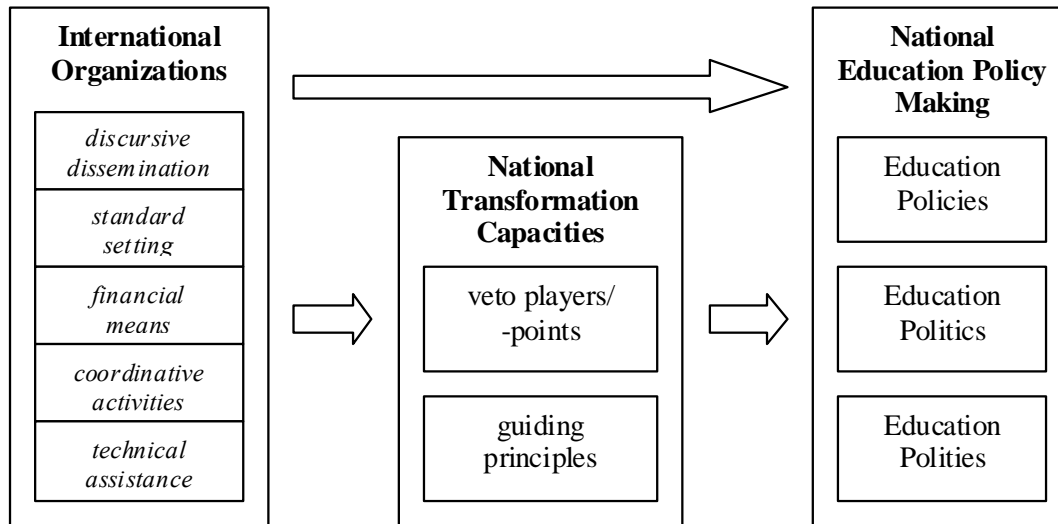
International Organizations

discursive dissemination

standard setting

financial means

coordinative activities

technical assistance

National Transformation Capacities

veto players/ -points

guiding principles

National Education Policy Making

Education Policies

Education Politics

Education Polities